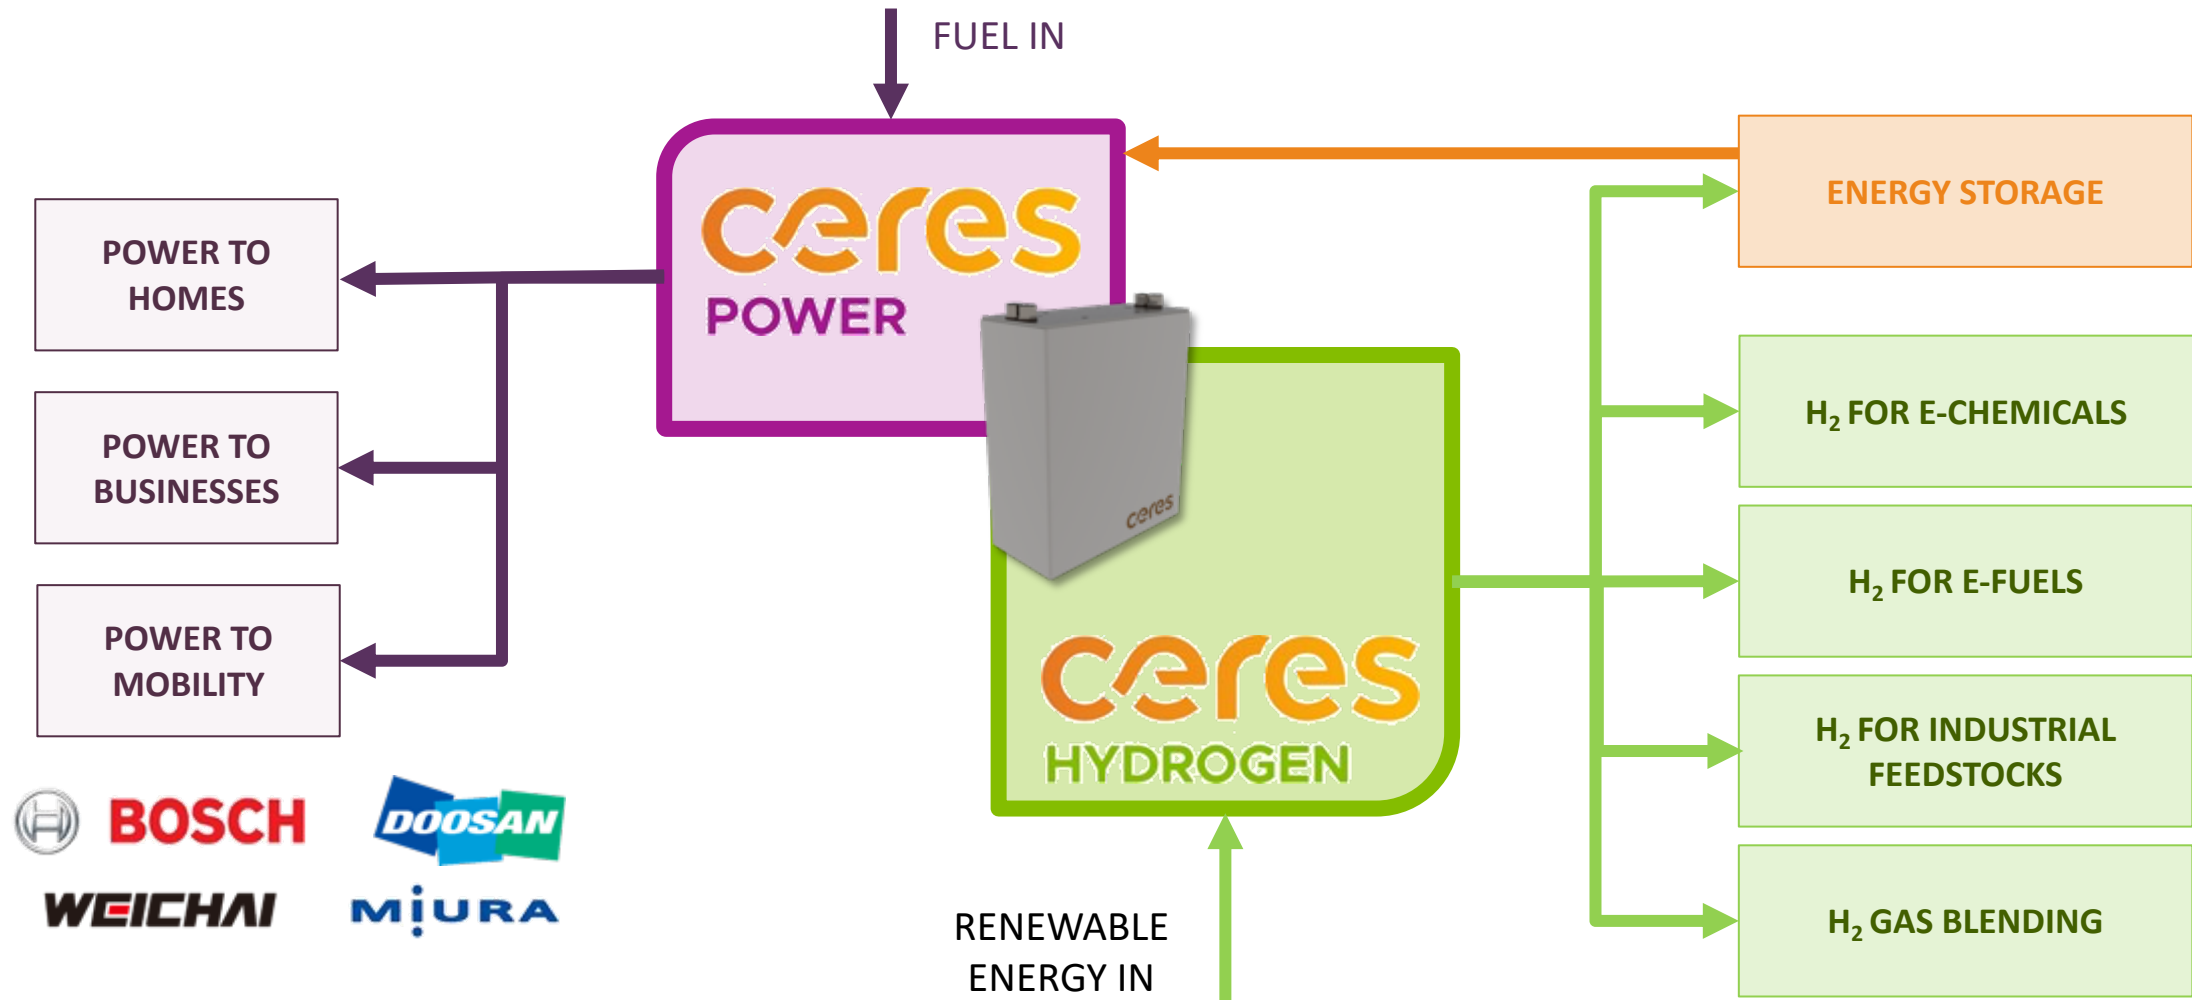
FUEL IN

ceres
POWER

ENERGY STORAGE

POWER TO HOMES

POWER TO BUSINESSES

POWER TO MOBILITY

ceres

$H_2$ FOR E-CHEMICALS

$H_2$ FOR E-FUELS

ceres
HYDROGEN

$H_2$ FOR INDUSTRIAL FEEDSTOCKS

$H_2$ GAS BLENDING

BOSCH
DOOSAN
WEICHAI
MIURA

RENEWABLE ENERGY IN